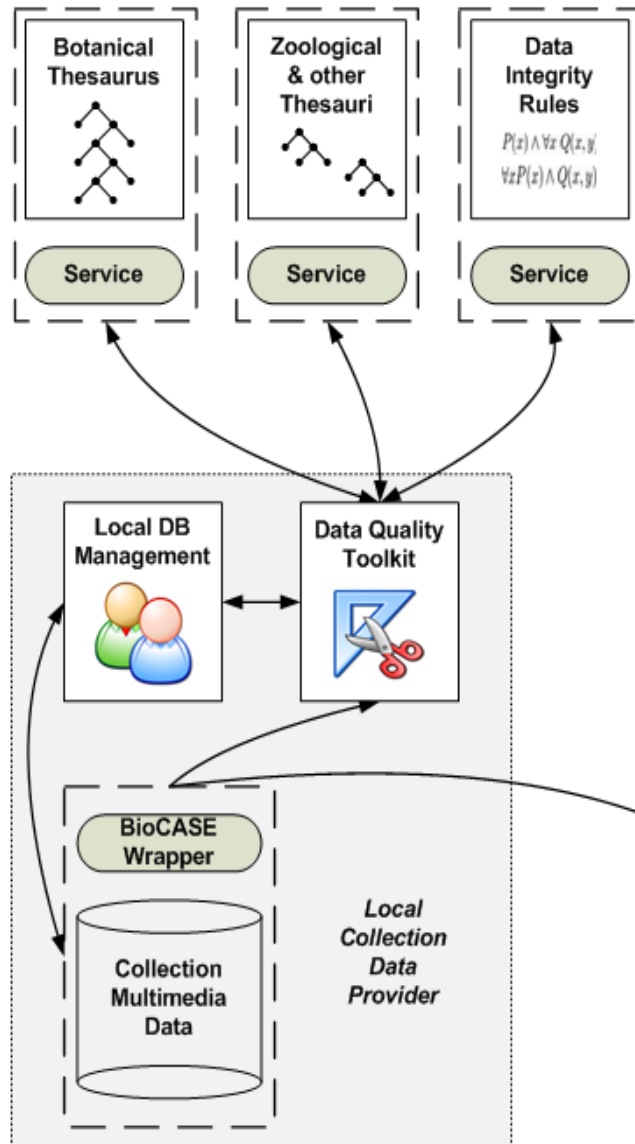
Botanical Thesaurus

Service

Zoological & other Thesauri

Service

Data Integrity Rules

$P(x) \wedge \forall x\, Q(x,y)$

$\forall x P(x) \wedge Q(x,y)$

Service

Local DB Management

Data Quality Toolkit

BioCASE Wrapper

Collection Multimedia Data

Local Collection Data Provider